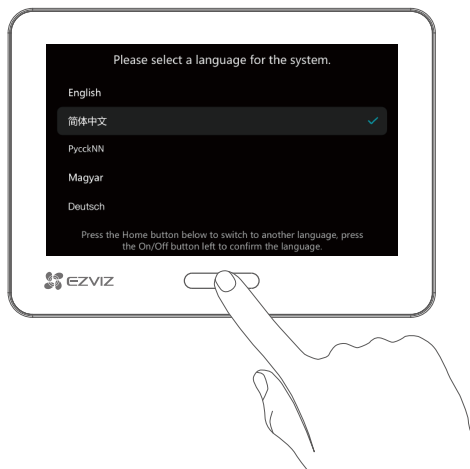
Please select a language for the system.

English

简体中文

PycckNN

Magyar

Deutsch

Press the Home button below to switch to another language, press the On/Off button left to confirm the language.

EZVIZ